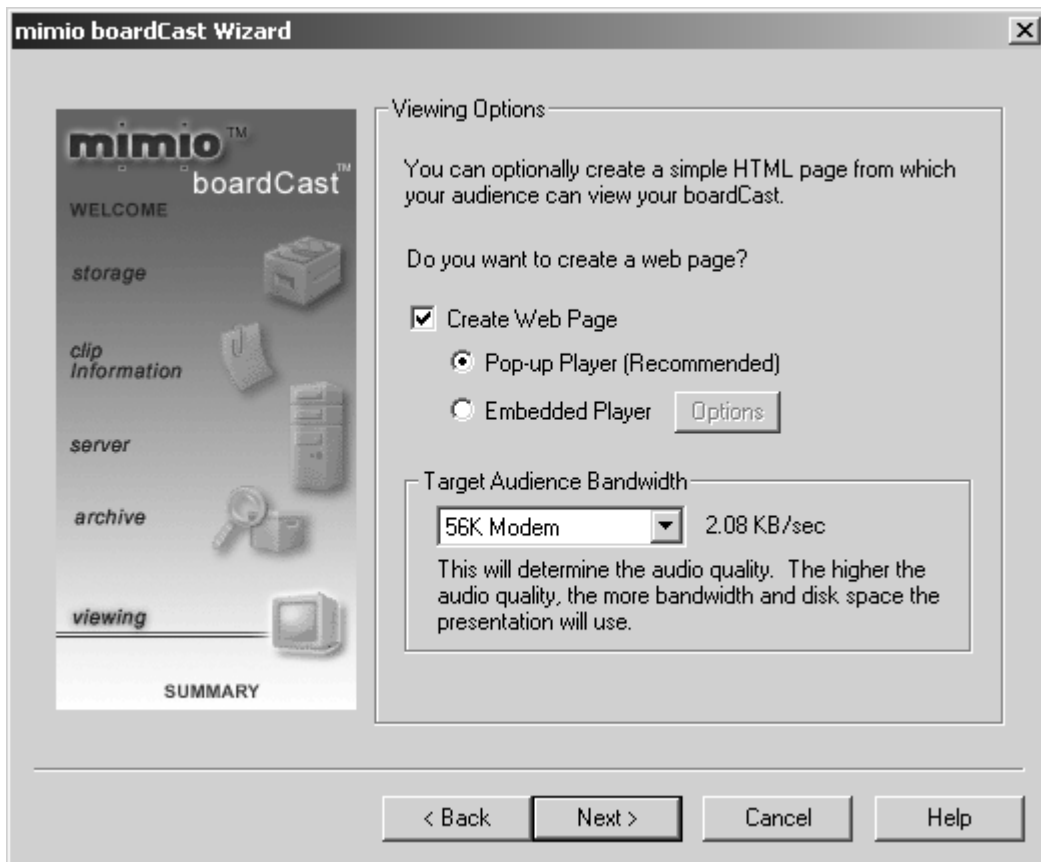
mimio boardCast Wizard

mimio™
boardCast™
WELCOME
storage
clip Information
server
archive
viewing
SUMMARY

Viewing Options

You can optionally create a simple HTML page from which your audience can view your boardCast.

Do you want to create a web page?

Create Web Page

Pop-up Player (Recommended)

Embedded Player Options

Target Audience Bandwidth

56K Modem 2.08 KB/sec

This will determine the audio quality. The higher the audio quality, the more bandwidth and disk space the presentation will use.

< Back Next > Cancel Help